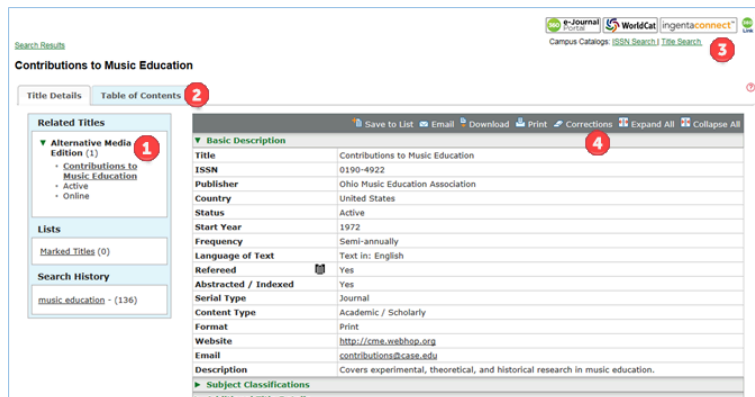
e-Journal Portal WorldCat ingentaconnect™ Link

Campus Catalogs: ISSN Search | Title Search

3

Search Results

Contributions to Music Education

?

Title Details

Table of Contents

2

Related Titles

▼ Alternative Media Edition (1)

1

- Contributions to Music Education
- Active
- Online

Lists

Marked Titles (0)

Search History

music education - (136)

Save to List Email Download Print Corrections Expand All Collapse All

4

▼ Basic Description

| | |
|---|---|
| Title | Contributions to Music Education |
| ISSN | 0190-4922 |
| Publisher | Ohio Music Education Association |
| Country | United States |
| Status | Active |
| Start Year | 1972 |
| Frequency | Semi-annually |
| Language of Text | Text in: English |
| Refereed | Yes |
| Abstracted / Indexed | Yes |
| Serial Type | Journal |
| Content Type | Academic / Scholarly |
| Format | Print |
| Website | http://cme.webhop.org |
| Email | contributions@case.edu |
| Description | Covers experimental, theoretical, and historical research in music education. |

► Subject Classifications